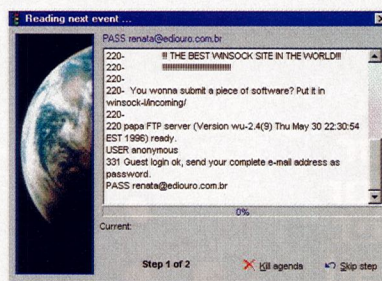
Reading next event ...

PASS renata@ediouro.com.br
220-
220- !! THE BEST WINSOCK SITE IN THE WORLD!!
220- !!!!!!!!!!!!!!!!!!!!!!!!!!!!!
220-
220-
220- You wonna submit a piece of software? Put it in winsock-l/incoming/
220-
220 papa FTP server (Version wu-2.4(9) Thu May 30 22:30:54 EST 1996) ready.
USER anonymous
331 Guest login ok, send your complete e-mail address as password.
PASS renata@ediouro.com.br

0%

Current:

Step 1 of 2

Kill agenda

Skip step